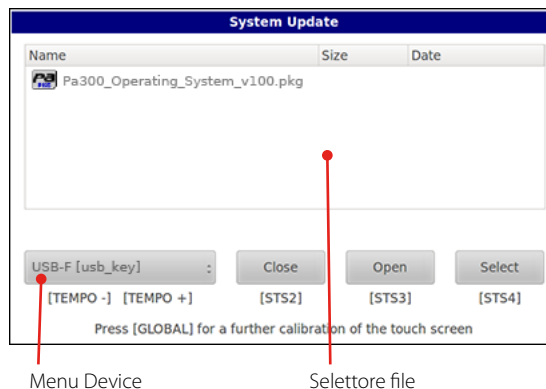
System Update

| Name | Size | Date |
|---|---|---|
| Pa300_Operating_System_v100.pkg | | |

USB-F [usb_key]
[TEMPO -] [TEMPO +]

Close
[STS2]

Open
[STS3]

Select
[STS4]

Press [GLOBAL] for a further calibration of the touch screen

Menu Device

Selettore file